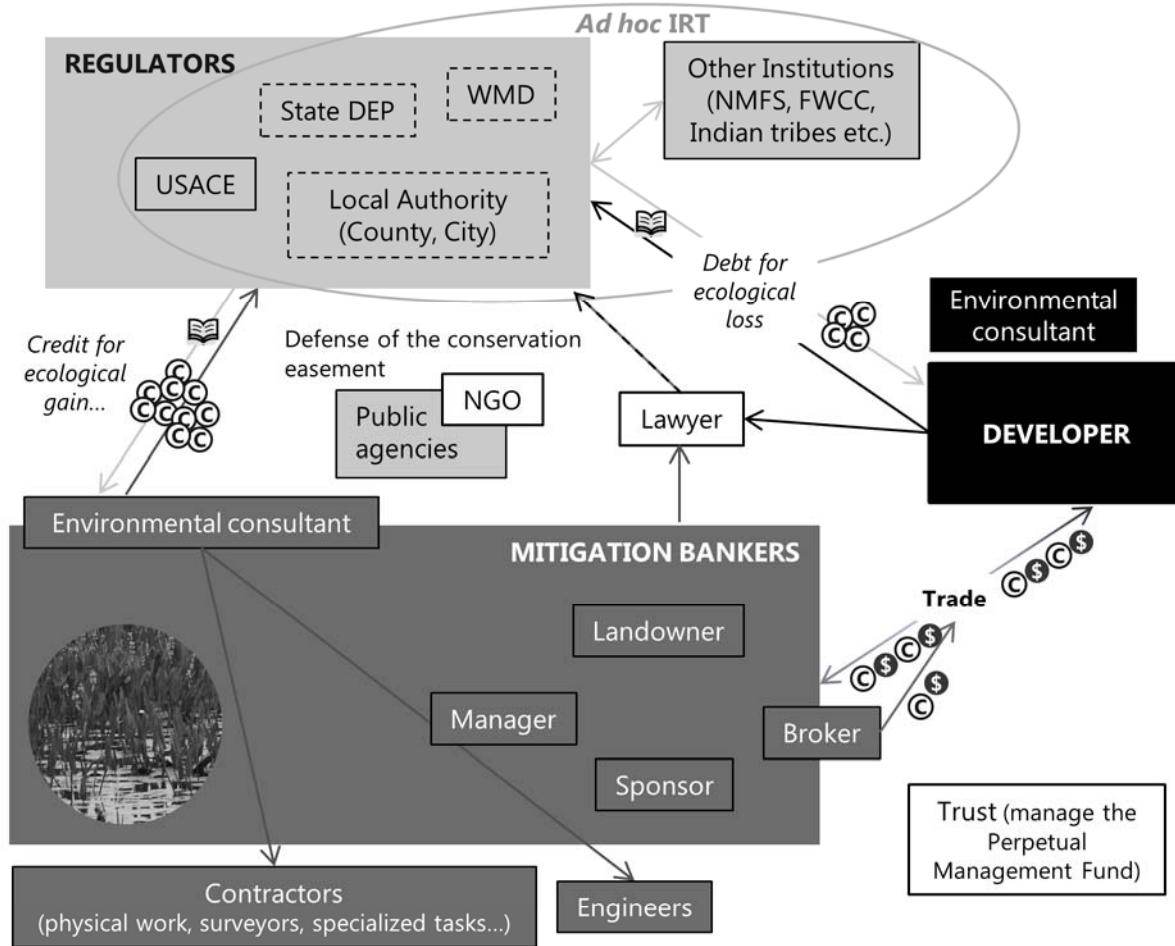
Ad hoc IRT

REGULATORS

State DEP

WMD

Other Institutions (NMFS, FWCC, Indian tribes etc.)

USACE

Local Authority (County, City)

Debt for ecological loss

Environmental consultant

Credit for ecological gain...

Defense of the conservation easement

Public agencies

NGO

Lawyer

DEVELOPER

Environmental consultant

MITIGATION BANKERS

Trade

Landowner

Manager

Broker

Sponsor

Trust (manage the Perpetual Management Fund)

Contractors (physical work, surveyors, specialized tasks...)

Engineers